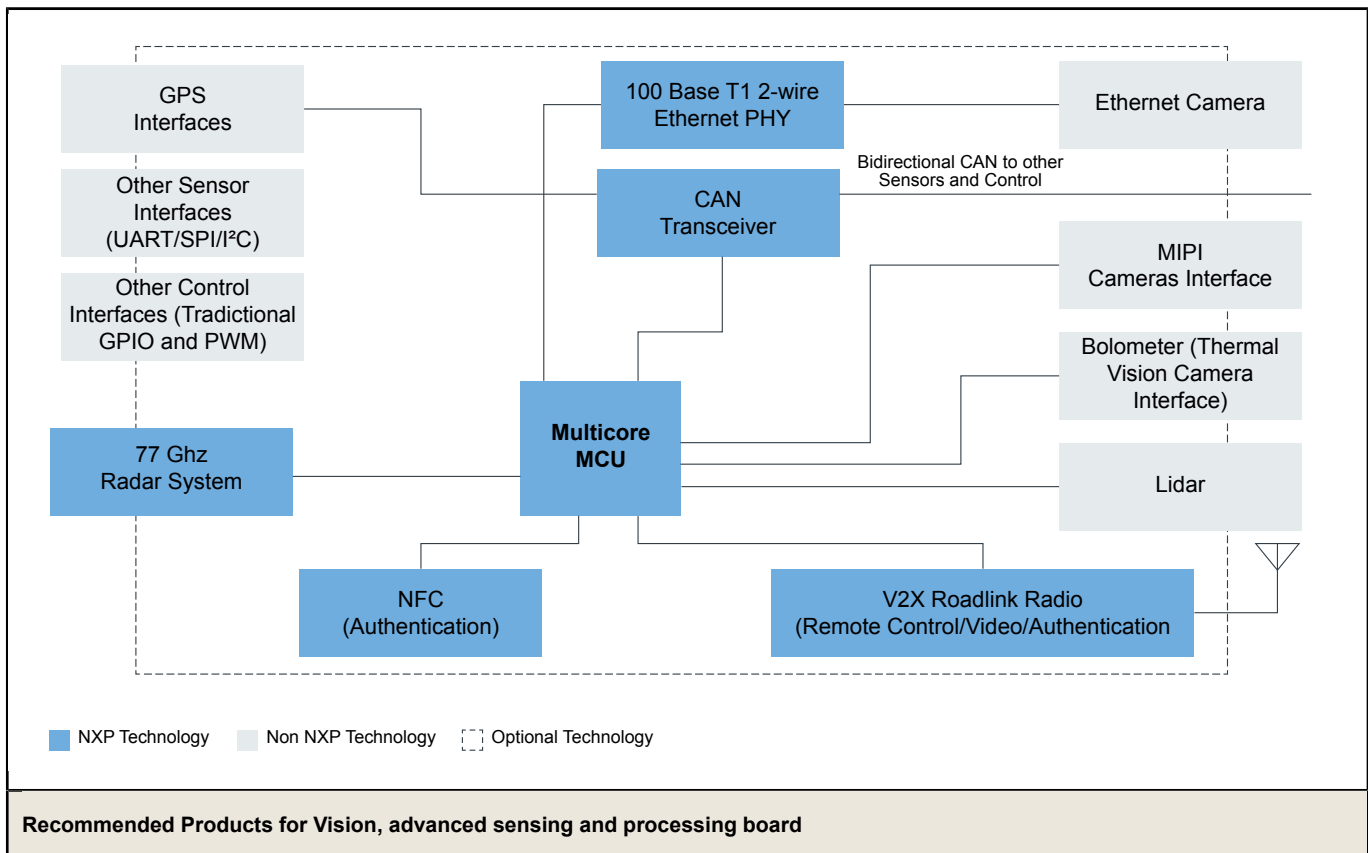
GPS Interfaces

100 Base T1 2-wire Ethernet PHY

Ethernet Camera

Other Sensor Interfaces (UART/SPI/I²C)

CAN Transceiver

Bidirectional CAN to other Sensors and Control

Other Control Interfaces (Tradictional GPIO and PWM)

MIPI Cameras Interface

Bolometer (Thermal Vision Camera Interface)

77 Ghz Radar System

Multicore MCU

Lidar

NFC (Authentication)

V2X Roadlink Radio (Remote Control/Video/Authentication

NXP Technology Non NXP Technology Optional Technology

Recommended Products for Vision, advanced sensing and processing board